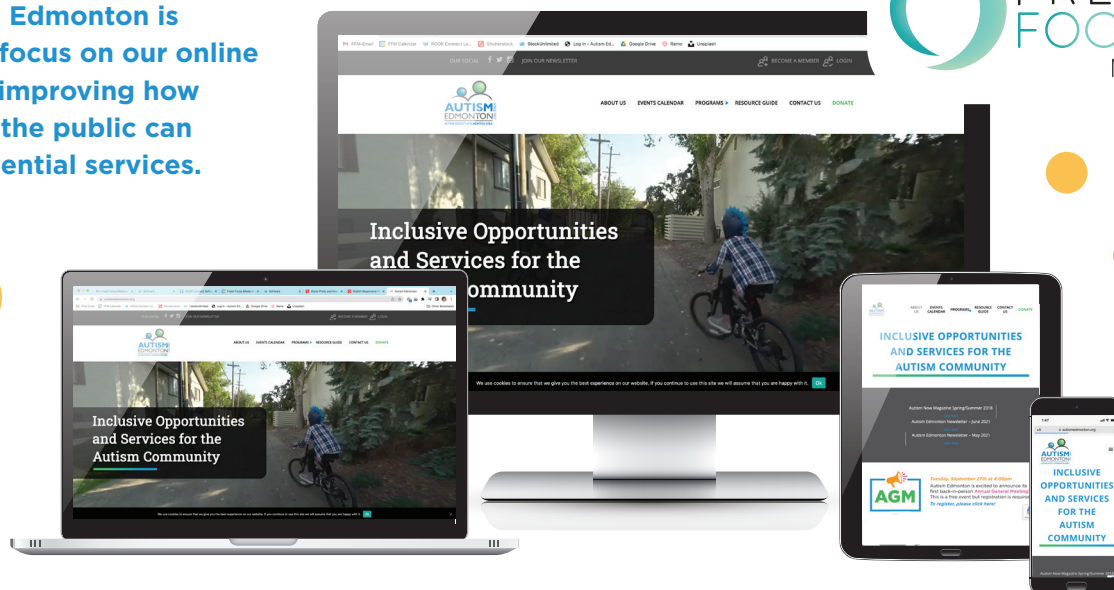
Edmonton is
focus on our online
improving how
the public can
ential services.

FOC

PFM Email PFM Calendar ROOK Connect Le... Shutterstock iStockUnlimited Log in ‹ Autism Ed... Google Drive Remo Unsplash

OUR SOCIAL JOIN OUR NEWSLETTER BECOME A MEMBER LOGIN

AUTISM EDMONTON

ABOUT US EVENTS CALENDAR PROGRAMS RESOURCE GUIDE CONTACT US DONATE

Inclusive Opportunities and Services for the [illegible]ommunity

We use cookies to ensure that we give you the best experience on our website. If you continue to use this site we will assume that you are happy with it. Ok

AUTISM EDMONTON

ABOUT US EVENTS CALENDAR PROGRAMS RESOURCE GUIDE CONTACT US DONATE

Inclusive Opportunities and Services for the Autism Community

ABOUT US EVENTS CALENDAR PROGRAMS RESOURCE GUIDE CONTACT US DONATE

INCLUSIVE OPPORTUNITIES AND SERVICES FOR THE AUTISM COMMUNITY

Autism Now Magazine Spring/Summer 2021
Autism Edmonton Newsletter – June 2021
Autism Edmonton Newsletter – May 2021

AGM

Tuesday, September 27th at 4:00pm
Autism Edmonton is excited to announce its first back-in-person Annual General Meeting
This is a free event but registration is required
To register, please click here!

AUTISM EDMONTON

INCLUSIVE OPPORTUNITIES AND SERVICES FOR THE AUTISM COMMUNITY

Autism Now Magazine Spring/Summer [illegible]